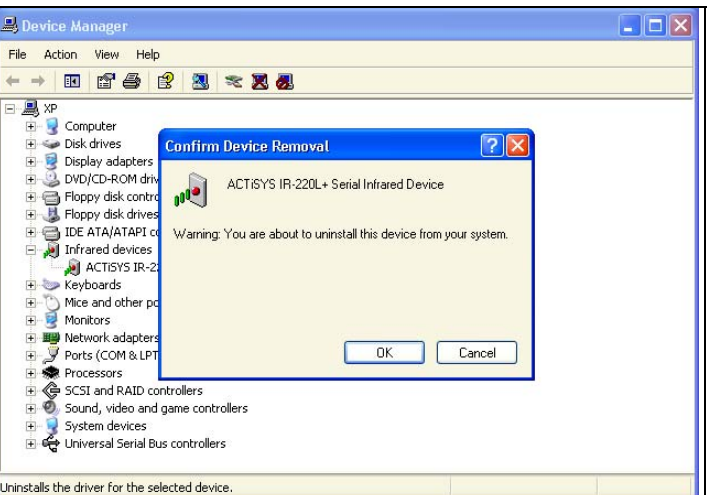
Device Manager

File Action View Help

XP
Computer
Disk drives
Display adapters
DVD/CD-ROM driv
Floppy disk contro
Floppy disk drives
IDE ATA/ATAPI c
Infrared devices
ACTiSYS IR-2
Keyboards
Mice and other p
Monitors
Network adapters
Ports (COM & LPT
Processors
SCSI and RAID controllers
Sound, video and game controllers
System devices
Universal Serial Bus controllers

Confirm Device Removal

ACTiSYS IR-220L+ Serial Infrared Device

Warning: You are about to uninstall this device from your system.

OK Cancel

Uninstalls the driver for the selected device.